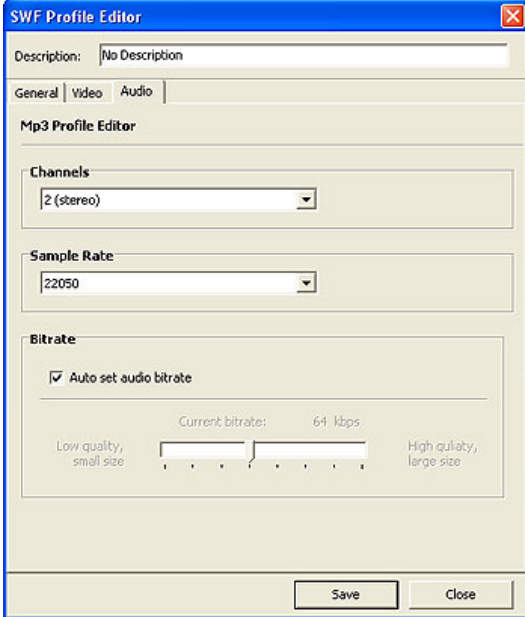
SWF Profile Editor

Description: No Description

General | Video | Audio

Mp3 Profile Editor

Channels
2 (stereo)

Sample Rate
22050

Bitrate
Auto set audio bitrate

Current bitrate: 64 kbps

Low quality, small size

High quliaty, large size

Save

Close